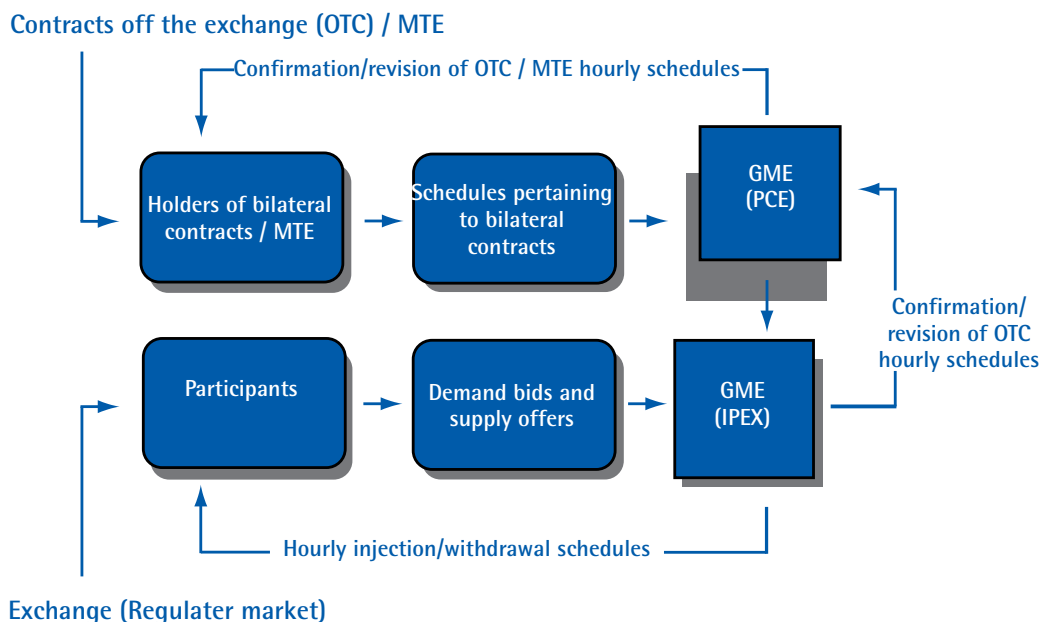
Contracts off the exchange (OTC) / MTE

Confirmation/revision of OTC / MTE hourly schedules

Holders of bilateral contracts / MTE

Schedules pertaining to bilateral contracts

GME (PCE)

Confirmation/ revision of OTC hourly schedules

Participants

Demand bids and supply offers

GME (IPEX)

Hourly injection/withdrawal schedules

Exchange (Regulater market)